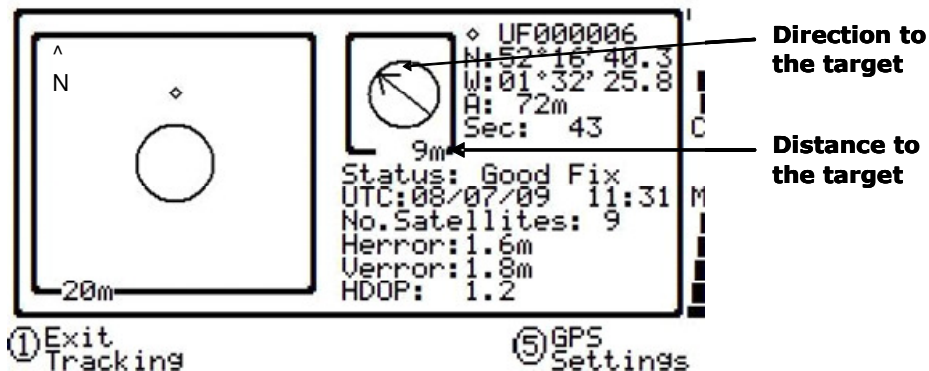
^
N

20m

◇ UF000006
N:52°16'40.3
W:01°32'25.8
A: 72m
Sec: 43

9m

Status: Good Fix
UTC:08/07/09 11:31
No.Satellites: 9
Herror:1.6m
Verror:1.8m
HDOP: 1.2

C

M

Direction to the target

Distance to the target

① Exit Tracking

⑤ GPS Settings